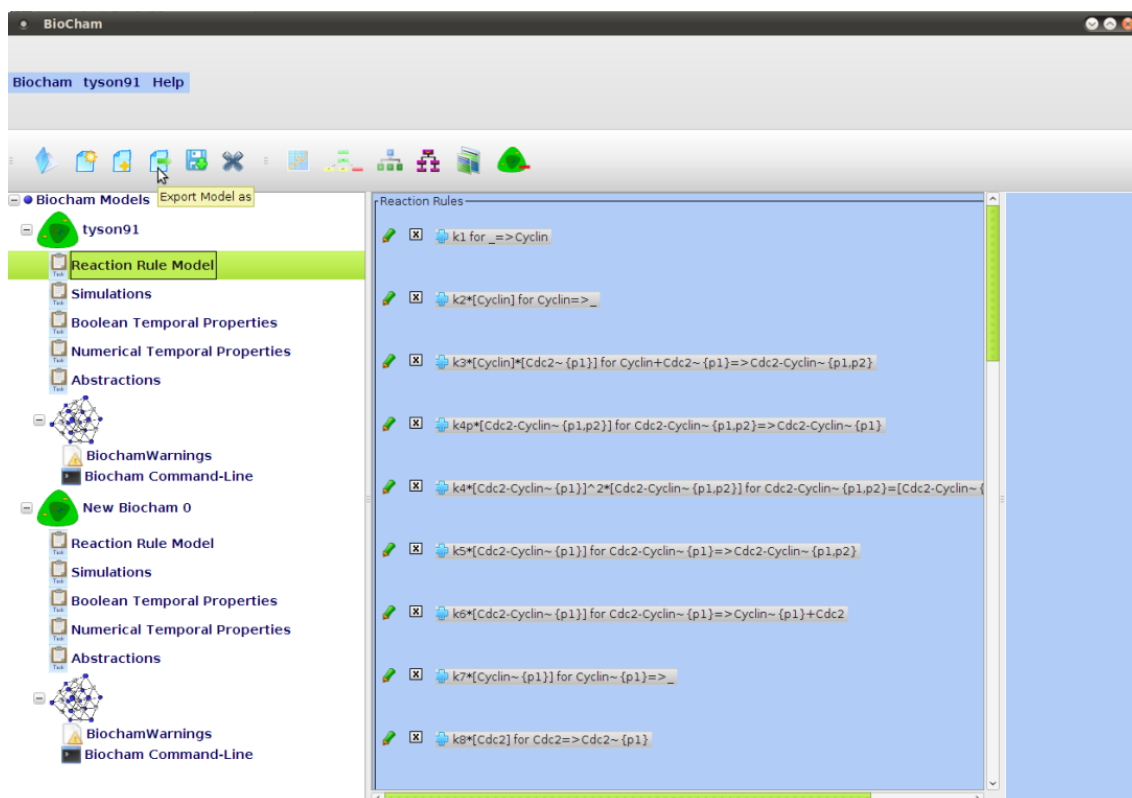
BioCham

Biocham tyson91 Help

Export Model as

Biocham Models

tyson91

Reaction Rule Model

Simulations

Boolean Temporal Properties

Numerical Temporal Properties

Abstractions

BiochamWarnings

Biocham Command-Line

New Biocham 0

Reaction Rule Model

Simulations

Boolean Temporal Properties

Numerical Temporal Properties

Abstractions

BiochamWarnings

Biocham Command-Line

Reaction Rules

k1 for _=>Cyclin

k2*[Cyclin] for Cyclin=>_

k3*[Cyclin]*[Cdc2~{p1}] for Cyclin+Cdc2~{p1}=>Cdc2-Cyclin~{p1,p2}

k4p*[Cdc2-Cyclin~{p1,p2}] for Cdc2-Cyclin~{p1,p2}=>Cdc2-Cyclin~{p1}

k4*[Cdc2-Cyclin~{p1}]^2*[Cdc2-Cyclin~{p1,p2}] for Cdc2-Cyclin~{p1,p2}=[Cdc2-Cyclin~{

k5*[Cdc2-Cyclin~{p1}] for Cdc2-Cyclin~{p1}=>Cdc2-Cyclin~{p1,p2}

k6*[Cdc2-Cyclin~{p1}] for Cdc2-Cyclin~{p1}=>Cyclin~{p1}+Cdc2

k7*[Cyclin~{p1}] for Cyclin~{p1}=>_

k8*[Cdc2] for Cdc2=>Cdc2~{p1}